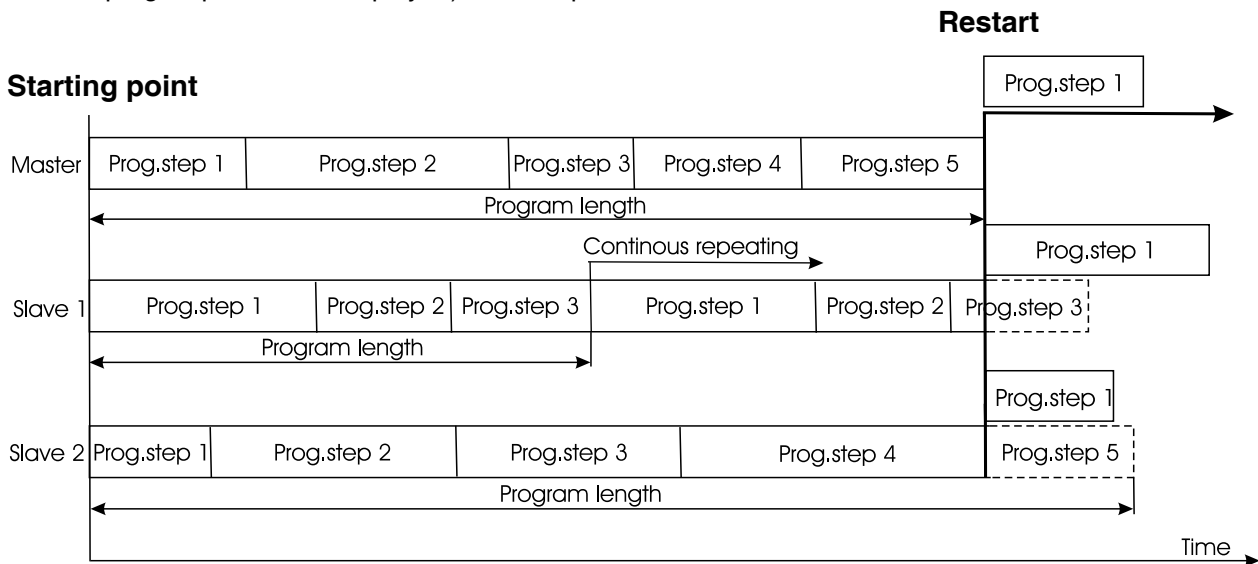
Restart

Starting point

Prog.step 1

Master | Prog.step 1 | Prog.step 2 | Prog.step 3 | Prog.step 4 | Prog.step 5

Program length

Continous repeating

Prog.step 1

Slave 1 | Prog.step 1 | Prog.step 2 | Prog.step 3 | Prog.step 1 | Prog.step 2 | Prog.step 3

Program length

Prog.step 1

Slave 2 | Prog.step 1 | Prog.step 2 | Prog.step 3 | Prog.step 4 | Prog.step 5

Program length

Time